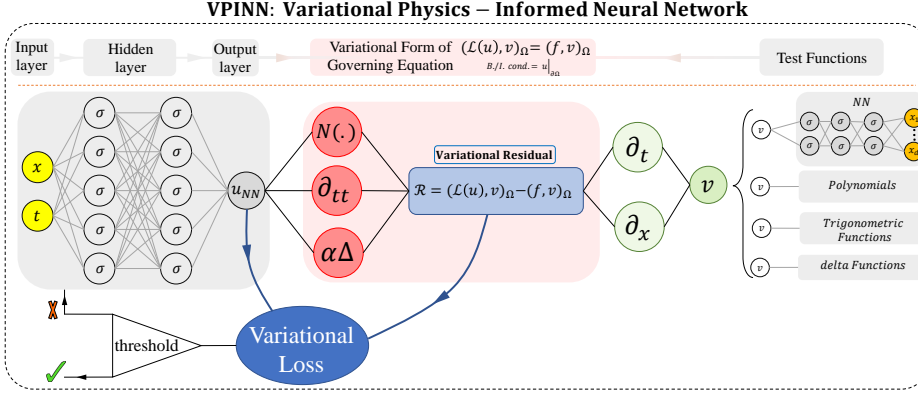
VPINN: Variational Physics − Informed Neural Network

Input layer

Hidden layer

Output layer

Variational Form of Governing Equation $(\mathcal{L}(u), v)_\Omega = (f, v)_\Omega$ $_{B./I.\ cond. = u|_{\partial\Omega}}$

Test Functions

$x$

$t$

$\sigma$ $\sigma$ $\sigma$ $\sigma$ $\sigma$

$\sigma$ $\sigma$ $\sigma$ $\sigma$ $\sigma$

$u_{NN}$

$N(.)$

$\partial_{tt}$

$\alpha\Delta$

Variational Residual

$\mathcal{R} = (\mathcal{L}(u), v)_\Omega - (f, v)_\Omega$

$\partial_t$

$\partial_x$

$v$

$v$

NN

$\sigma$ $\sigma$ $\sigma$ $\sigma$ $\sigma$ $\sigma$

$x_1$

$x_d$

$v$ Polynomials

$v$ Trigonometric Functions

$v$ delta Functions

threshold

Variational Loss